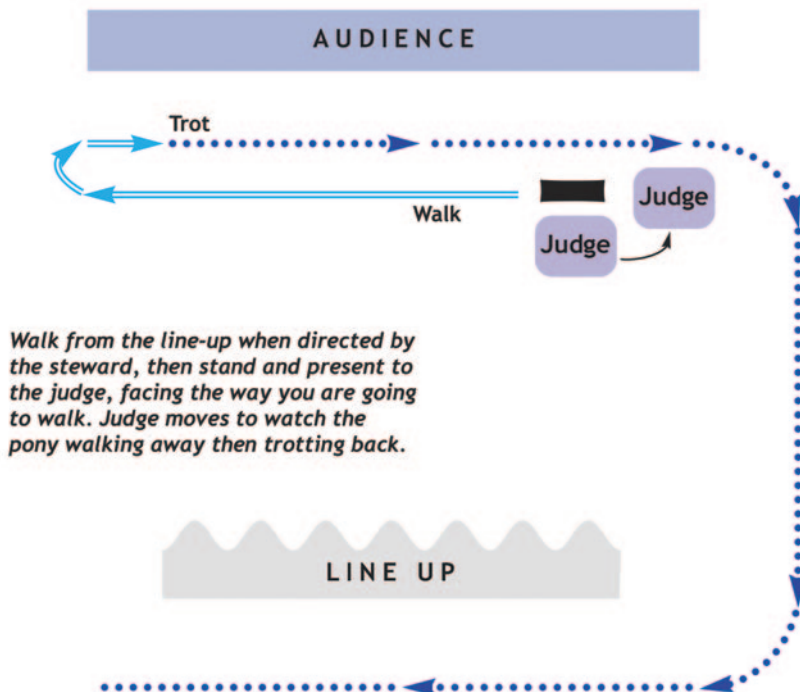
AUDIENCE

Trot

Walk

Judge

Judge

Walk from the line-up when directed by the steward, then stand and present to the judge, facing the way you are going to walk. Judge moves to watch the pony walking away then trotting back.

LINE UP